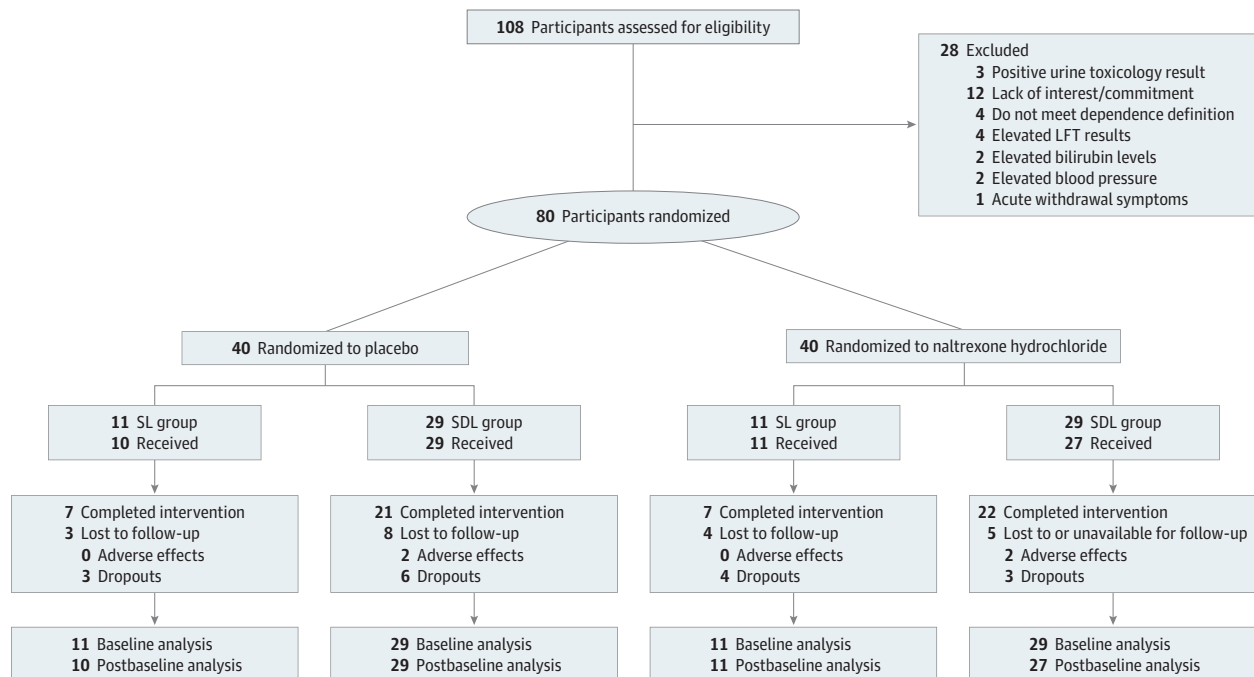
108 Participants assessed for eligibility

28 Excluded
3 Positive urine toxicology result
12 Lack of interest/commitment
4 Do not meet dependence definition
4 Elevated LFT results
2 Elevated bilirubin levels
2 Elevated blood pressure
1 Acute withdrawal symptoms

80 Participants randomized

40 Randomized to placebo

40 Randomized to naltrexone hydrochloride

11 SL group
10 Received

29 SDL group
29 Received

11 SL group
11 Received

29 SDL group
27 Received

7 Completed intervention
3 Lost to follow-up
0 Adverse effects
3 Dropouts

21 Completed intervention
8 Lost to follow-up
2 Adverse effects
6 Dropouts

7 Completed intervention
4 Lost to follow-up
0 Adverse effects
4 Dropouts

22 Completed intervention
5 Lost to or unavailable for follow-up
2 Adverse effects
3 Dropouts

11 Baseline analysis
10 Postbaseline analysis

29 Baseline analysis
29 Postbaseline analysis

11 Baseline analysis
11 Postbaseline analysis

29 Baseline analysis
27 Postbaseline analysis